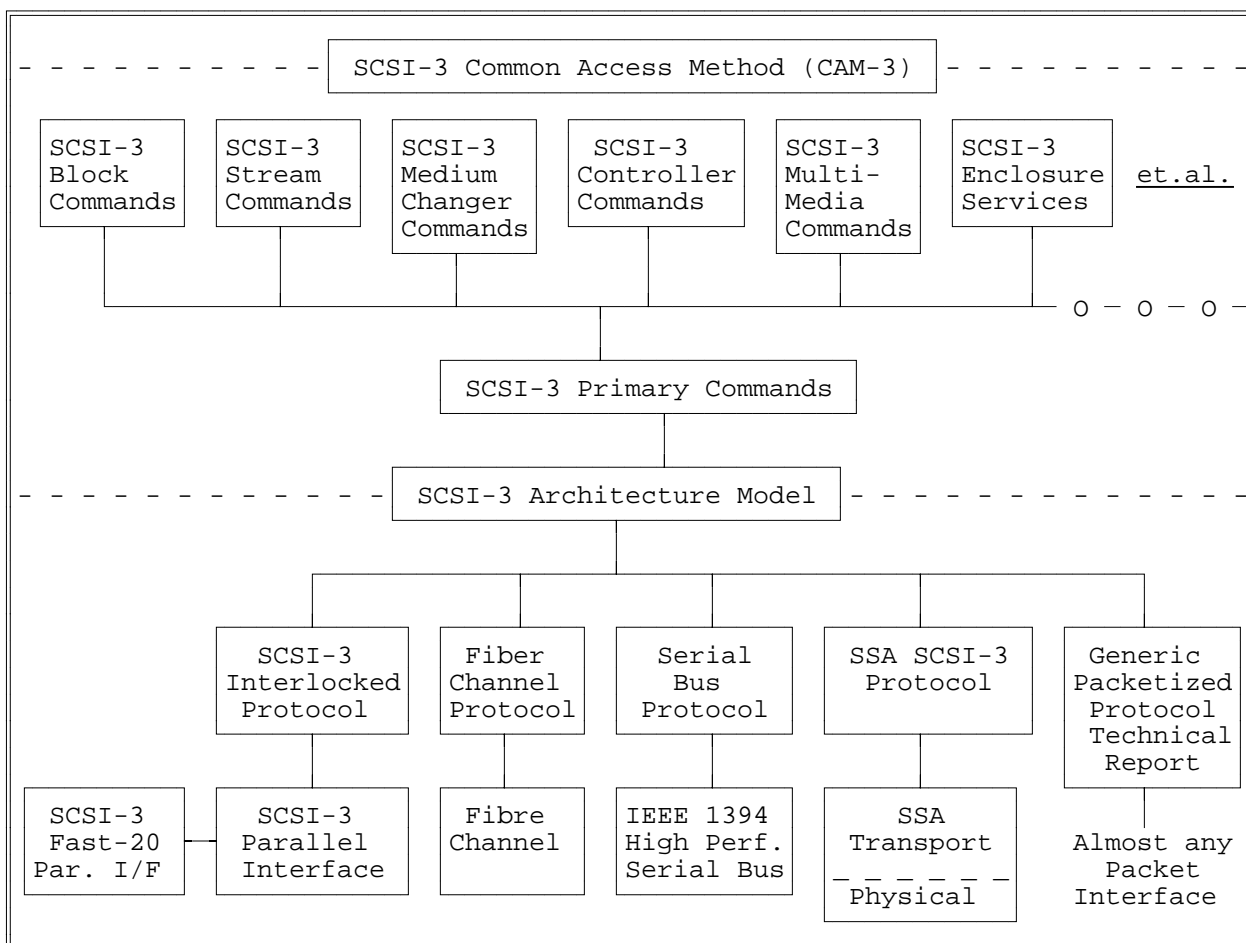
SCSI-3 Common Access Method (CAM-3)

SCSI-3 Block Commands

SCSI-3 Stream Commands

SCSI-3 Medium Changer Commands

SCSI-3 Controller Commands

SCSI-3 Multi-Media Commands

SCSI-3 Enclosure Services

et.al.

SCSI-3 Primary Commands

SCSI-3 Architecture Model

SCSI-3 Interlocked Protocol

Fiber Channel Protocol

Serial Bus Protocol

SSA SCSI-3 Protocol

Generic Packetized Protocol Technical Report

SCSI-3 Fast-20 Par. I/F

SCSI-3 Parallel Interface

Fibre Channel

IEEE 1394 High Perf. Serial Bus

SSA Transport

Physical

Almost any Packet Interface